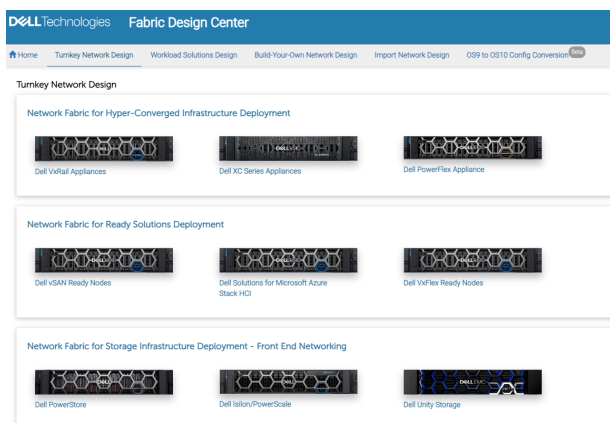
DELLTechnologies Fabric Design Center

Home Turnkey Network Design Workload Solutions Design Build-Your-Own Network Design Import Network Design OS9 to OS10 Config Conversion Beta

Turnkey Network Design

Network Fabric for Hyper-Converged Infrastructure Deployment

Dell VxRail Appliances

Dell XC Series Appliances

Dell PowerFlex Appliance

Network Fabric for Ready Solutions Deployment

Dell vSAN Ready Nodes

Dell Solutions for Microsoft Azure Stack HCI

Dell VxFlex Ready Nodes

Network Fabric for Storage Infrastructure Deployment - Front End Networking

Dell PowerStore

Dell Isilon/PowerScale

Dell Unity Storage